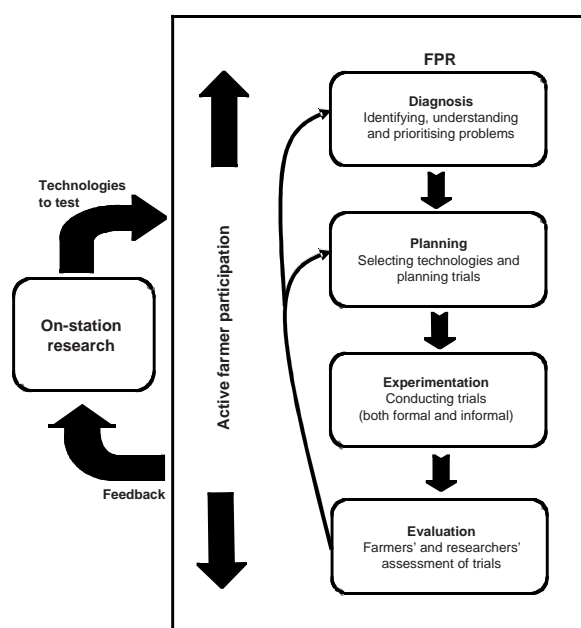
FPR

Diagnosis
Identifying, understanding and prioritising problems

Planning
Selecting technologies and planning trials

Experimentation
Conducting trials (both formal and informal)

Evaluation
Farmers' and researchers' assessment of trials

Active farmer participation

Technologies to test

On-station research

Feedback